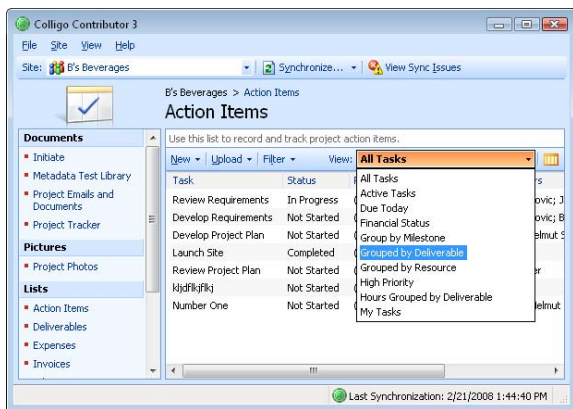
Colligo Contributor 3

File Site View Help

Site: B's Beverages

Synchronize... View Sync Issues

B's Beverages > Action Items

Action Items

Documents
Initiate
Metadata Test Library
Project Emails and Documents
Project Tracker

Pictures
Project Photos

Lists
Action Items
Deliverables
Expenses
Invoices

Use this list to record and track project action items.

New Upload Filter View: All Tasks

| Task | Status | | rs |
|---|---|---|---|
| Review Requirements | In Progress | | ovic; J |
| Develop Requirements | Not Started | | ovic; B |
| Develop Project Plan | Not Started | | elmut S |
| Launch Site | Completed | | |
| Review Project Plan | Not Started | | er |
| kljdflkjflkj | Not Started | | |
| Number One | Not Started | | elmut |

All Tasks
Active Tasks
Due Today
Financial Status
Group by Milestone
Grouped by Deliverable
Grouped by Resource
High Priority
Hours Grouped by Deliverable
My Tasks

Last Synchronization: 2/21/2008 1:44:40 PM